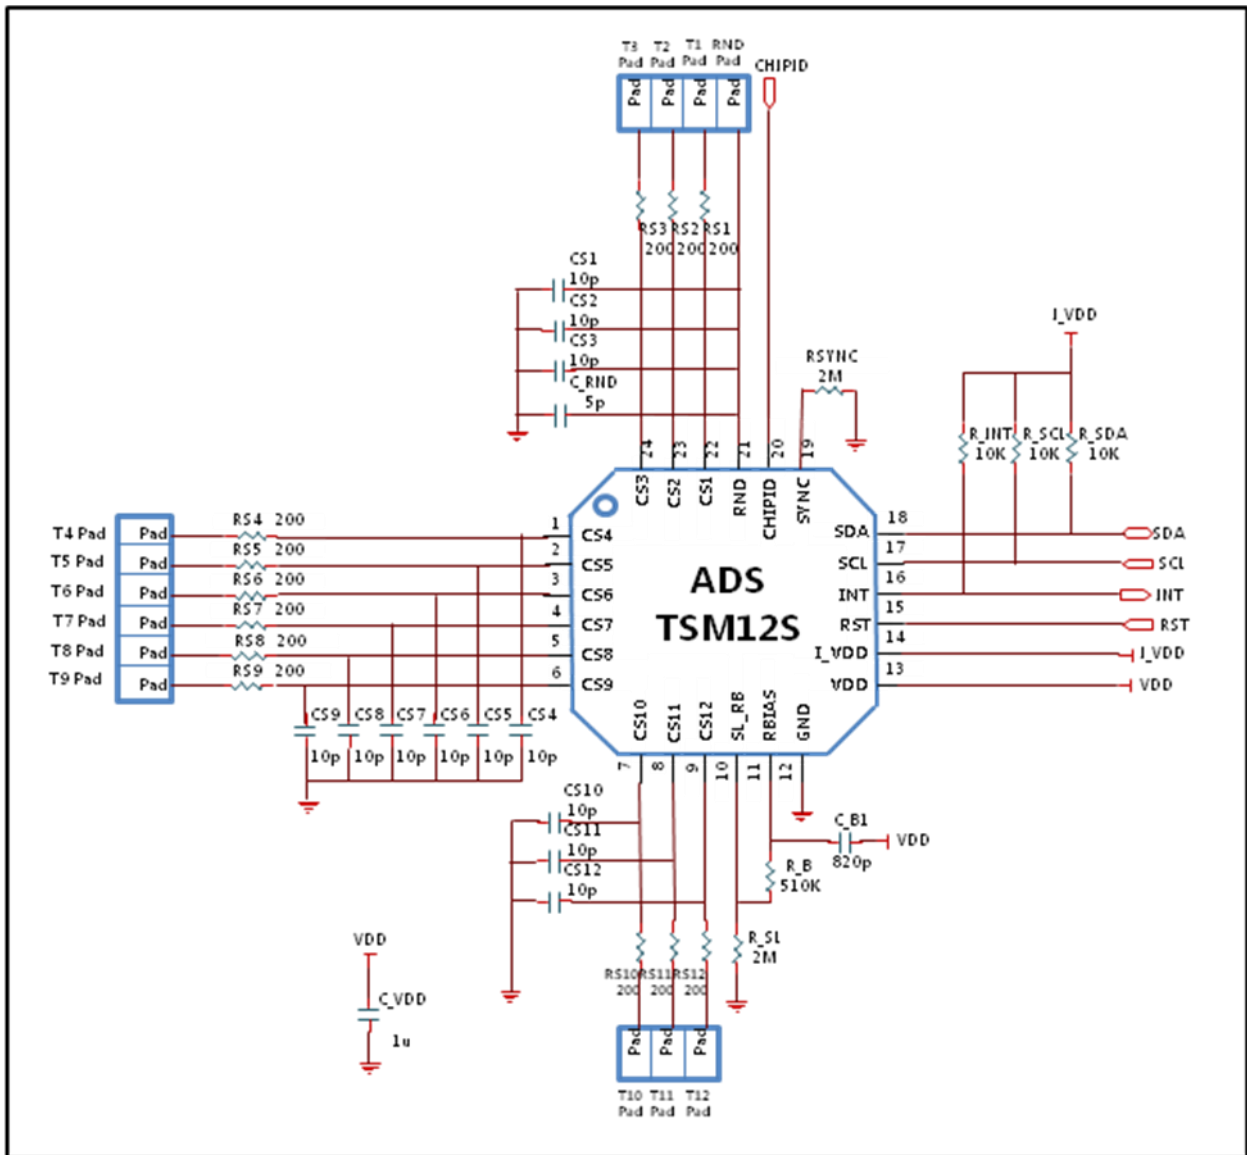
T3 Pad T2 Pad T1 Pad RND Pad
Pad Pad Pad Pad
CHIPID
RS3 200 RS2 200 RS1 200
CS1 10p
CS2 10p
CS3 10p
C_RND 5p
RSYNC 2M
I_VDD
R_INT 10K R_SCL 10K R_SDA 10K
24 23 22 21 20 19
CS3 CS2 CS1 RND CHIPID SYNC
T4 Pad T5 Pad T6 Pad T7 Pad T8 Pad T9 Pad
Pad Pad Pad Pad Pad Pad
RS4 200 RS5 200 RS6 200 RS7 200 RS8 200 RS9 200
1 2 3 4 5 6
CS4 CS5 CS6 CS7 CS8 CS9
ADS TSM12S
SDA SCL INT RST I_VDD VDD
18 17 16 15 14 13
SDA SCL INT RST I_VDD VDD
CS9 CS8 CS7 CS6 CS5 CS4
10p 10p 10p 10p 10p 10p
CS10 CS11 CS12 SL_RB RBIAS GND
7 8 9 10 11 12
CS10 10p
CS11 10p
CS12 10p
C_B1 820p VDD
R_B 510K
R_SL 2M
RS10 200 RS11 200 RS12 200
VDD
C_VDD 1u
Pad Pad Pad
T10 Pad T11 Pad T12 Pad